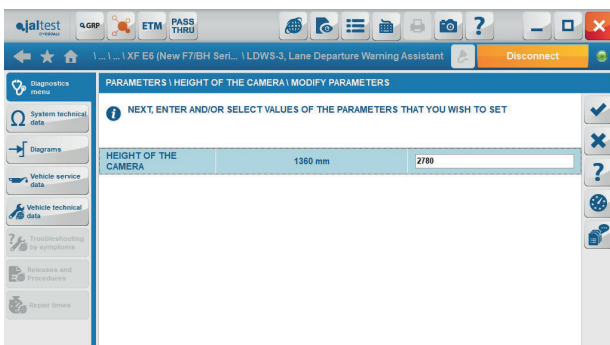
jaltest DIAGNOSTICS

GRP ETM PASS THRU

\ ... \ ... \ XF E6 (New F7/BH Seri... \ LDWS-3, Lane Departure Warning Assistant

Disconnect

Diagnostics menu

System technical data

Diagrams

Vehicle service data

Vehicle technical data

Troubleshooting by symptoms

Releases and Procedures

Repair times

PARAMETERS \ HEIGHT OF THE CAMERA \ MODIFY PARAMETERS

NEXT, ENTER AND/OR SELECT VALUES OF THE PARAMETERS THAT YOU WISH TO SET

| HEIGHT OF THE CAMERA | 1360 mm | 2780 |
|---|---|---|